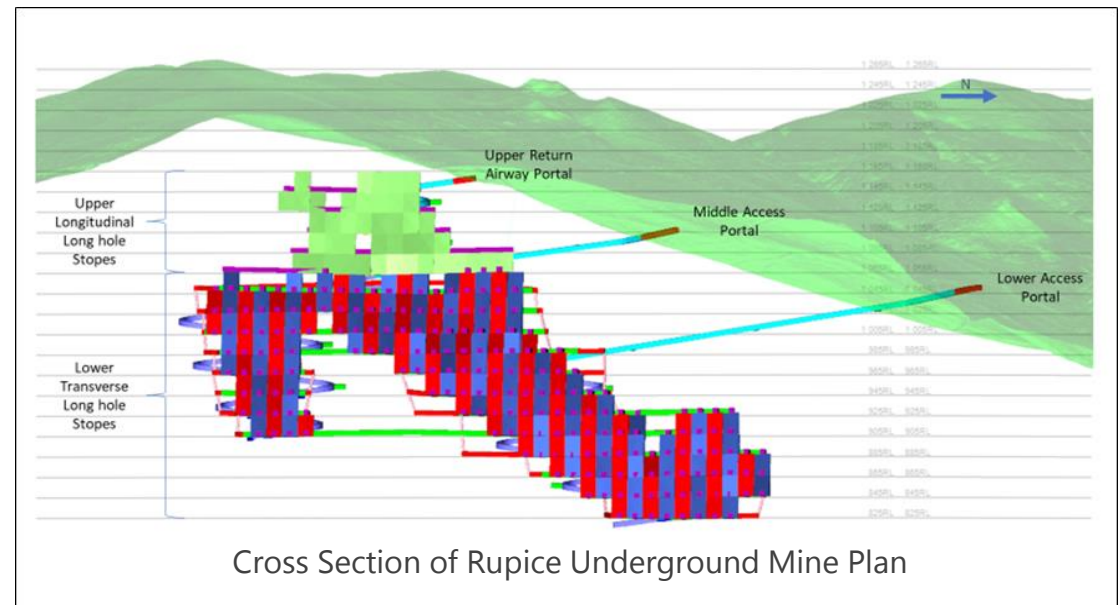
N

Upper Return Airway Portal

Upper Longitudinal Long hole Stopes

Middle Access Portal

Lower Access Portal

Lower Transverse Long hole Stopes

1,265RL 1,265RL
1,245RL 1,245RL
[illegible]
1,005RL 1,005RL
985RL 985RL
965RL 965RL
945RL 945RL
925RL 925RL
905RL 905RL
885RL 885RL
865RL 865RL
845RL 845RL
825RL 825RL

Cross Section of Rupice Underground Mine Plan